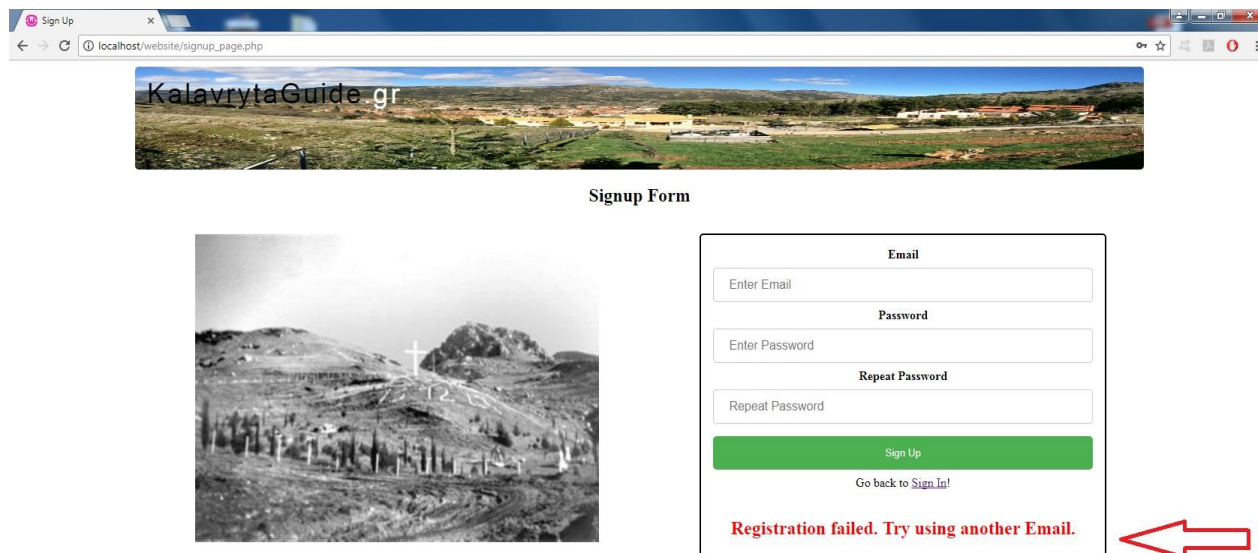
Sign Up
localhost/website/signup_page.php

KalavrytaGuide.gr

Signup Form

13.12.43

Email
Enter Email
Password
Enter Password
Repeat Password
Repeat Password
Sign Up
Go back to Sign In!

Registration failed. Try using another Email.